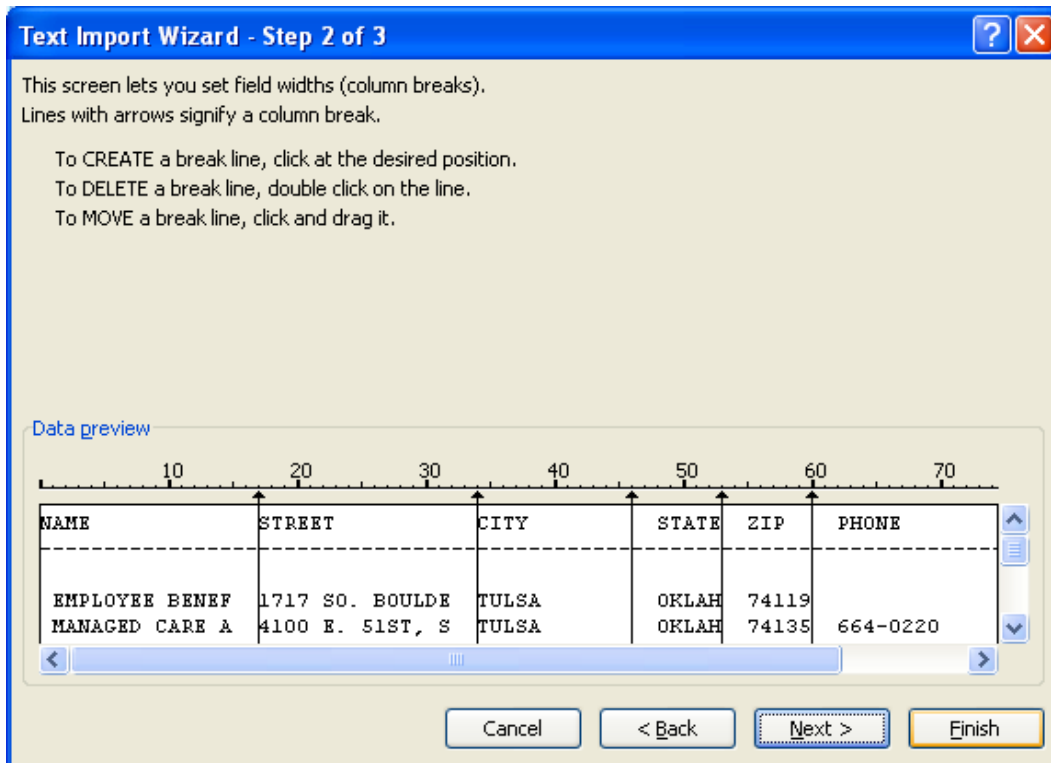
Text Import Wizard - Step 2 of 3

This screen lets you set field widths (column breaks).
Lines with arrows signify a column break.

To CREATE a break line, click at the desired position.
To DELETE a break line, double click on the line.
To MOVE a break line, click and drag it.

Data preview

10 20 30 40 50 60 70

| NAME | STREET | CITY | | STATE | ZIP | PHONE |
|---|---|---|---|---|---|---|
| EMPLOYEE BENEF | 1717 SO. BOULDE | TULSA | | OKLAH | 74119 | |
| MANAGED CARE A | 4100 E. 51ST, S | TULSA | | OKLAH | 74135 | 664-0220 |

Cancel
< Back
Next >
Finish